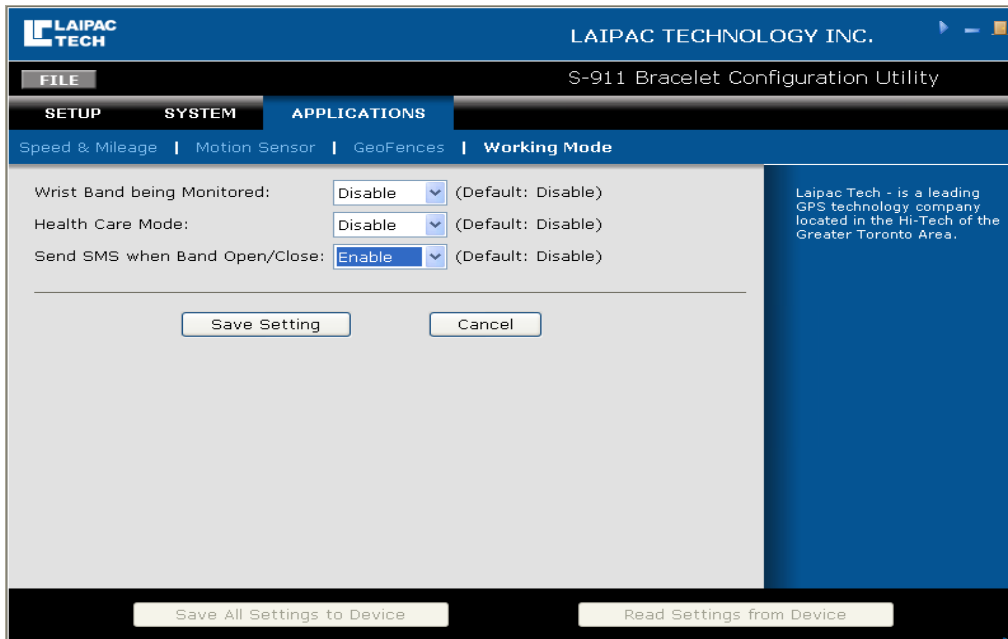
LAIPAC TECH

LAIPAC TECHNOLOGY INC.

FILE

S-911 Bracelet Configuration Utility

SETUP SYSTEM APPLICATIONS

Speed & Mileage | Motion Sensor | GeoFences | Working Mode

Wrist Band being Monitored: Disable (Default: Disable)

Health Care Mode: Disable (Default: Disable)

Send SMS when Band Open/Close: Enable (Default: Disable)

Save Setting Cancel

Laipac Tech - is a leading GPS technology company located in the Hi-Tech of the Greater Toronto Area.

Save All Settings to Device Read Settings from Device